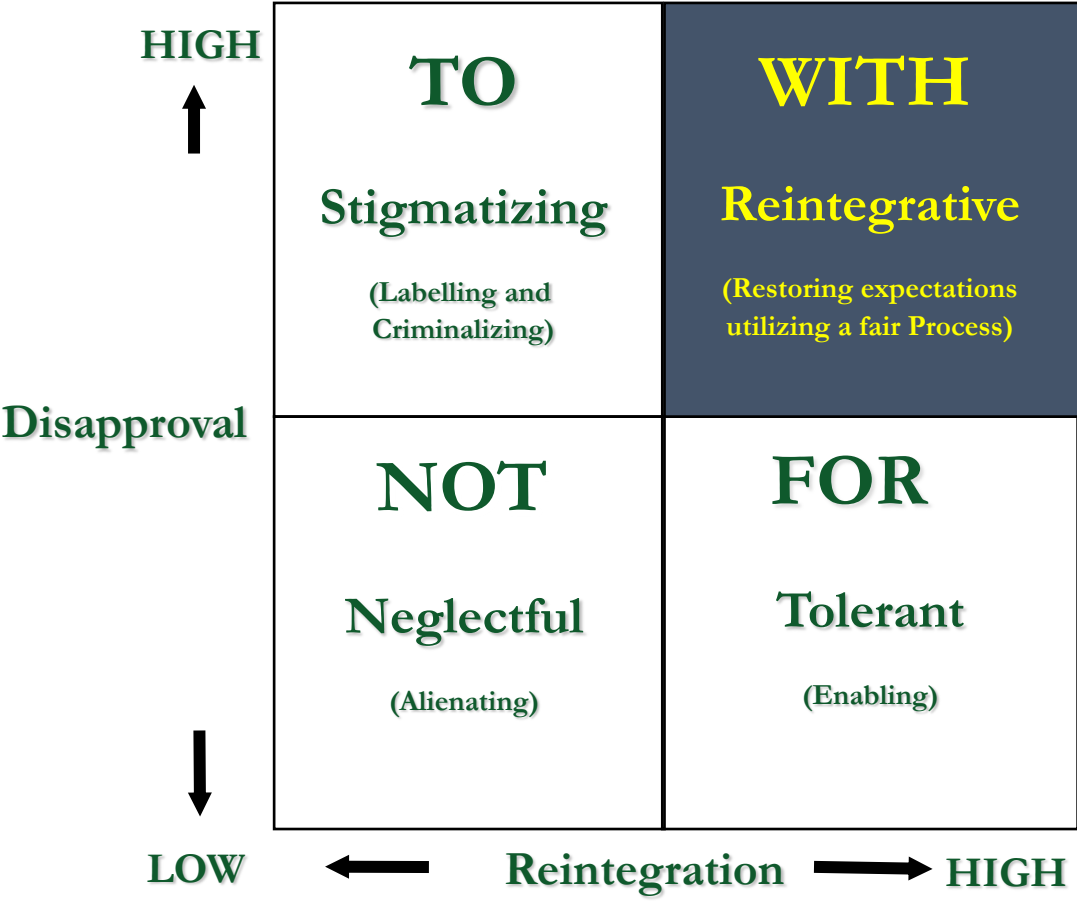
HIGH

Disapproval

LOW

TO

Stigmatizing

(Labelling and Criminalizing)

WITH

Reintegrative

(Restoring expectations utilizing a fair Process)

NOT

Neglectful

(Alienating)

FOR

Tolerant

(Enabling)

LOW Reintegration HIGH